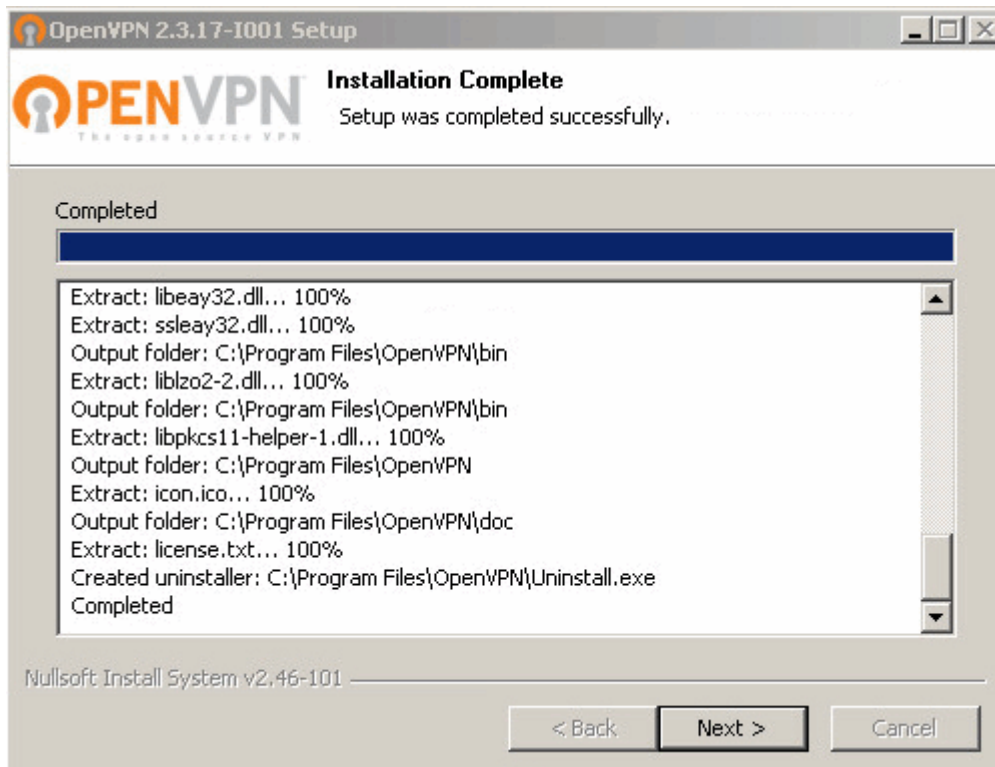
OpenVPN 2.3.17-I001 Setup

OPENVPN
The open source VPN

Installation Complete
Setup was completed successfully.

Completed

Extract: libeay32.dll... 100%
Extract: ssleay32.dll... 100%
Output folder: C:\Program Files\OpenVPN\bin
Extract: liblzo2-2.dll... 100%
Output folder: C:\Program Files\OpenVPN\bin
Extract: libpkcs11-helper-1.dll... 100%
Output folder: C:\Program Files\OpenVPN
Extract: icon.ico... 100%
Output folder: C:\Program Files\OpenVPN\doc
Extract: license.txt... 100%
Created uninstaller: C:\Program Files\OpenVPN\Uninstall.exe
Completed

Nullsoft Install System v2.46-101

< Back
Next >
Cancel